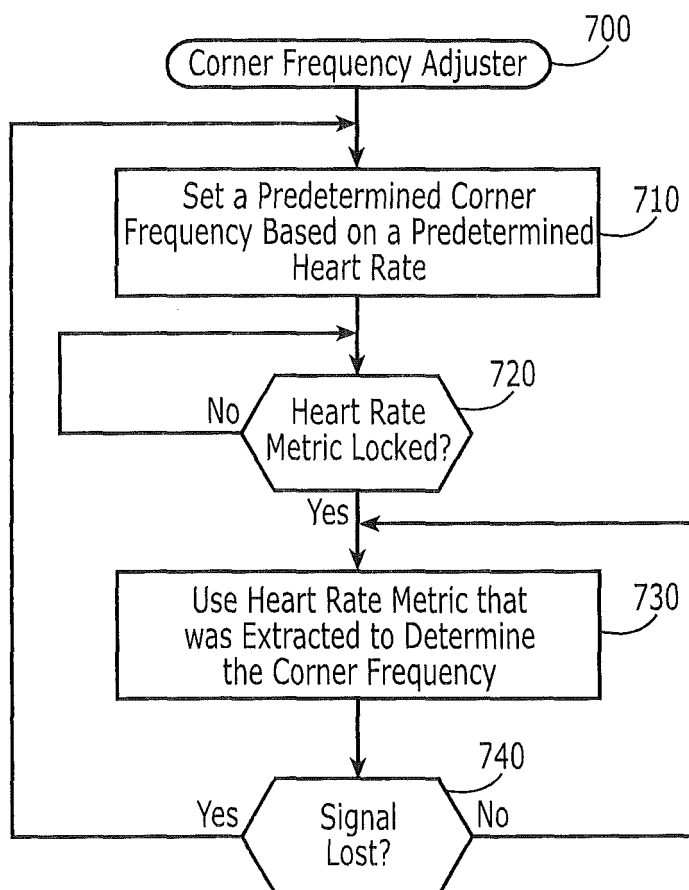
Corner Frequency Adjuster 700

Set a Predetermined Corner Frequency Based on a Predetermined Heart Rate 710

No

Heart Rate Metric Locked? 720

Yes

Use Heart Rate Metric that was Extracted to Determine the Corner Frequency 730

740

Yes

Signal Lost?

No